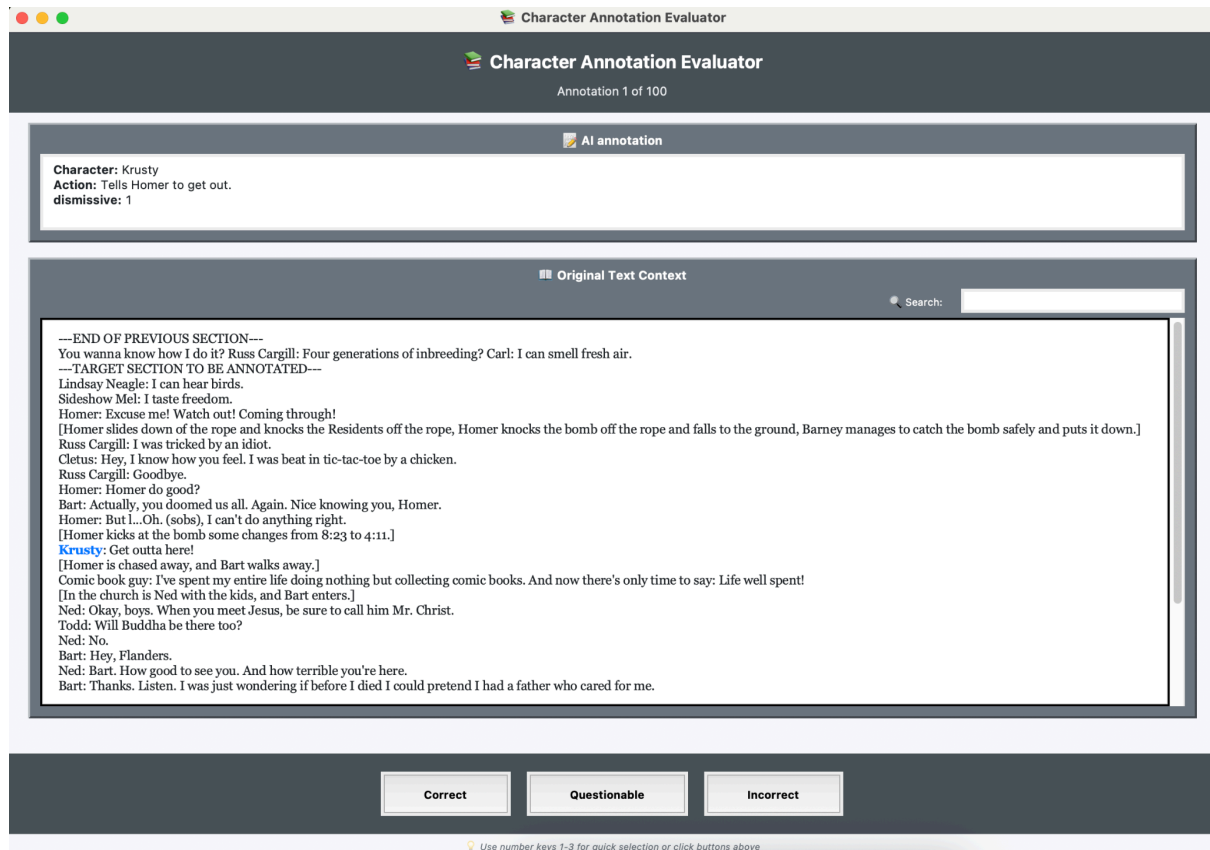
Character Annotation Evaluator

Character Annotation Evaluator

Annotation 1 of 100

AI annotation

**Character:** Krusty
**Action:** Tells Homer to get out.
**dismissive:** 1

Original Text Context

Search:

---END OF PREVIOUS SECTION---
You wanna know how I do it? Russ Cargill: Four generations of inbreeding? Carl: I can smell fresh air.
---TARGET SECTION TO BE ANNOTATED---
Lindsay Neagle: I can hear birds.
Sideshow Mel: I taste freedom.
Homer: Excuse me! Watch out! Coming through!
[Homer slides down of the rope and knocks the Residents off the rope, Homer knocks the bomb off the rope and falls to the ground, Barney manages to catch the bomb safely and puts it down.]
Russ Cargill: I was tricked by an idiot.
Cletus: Hey, I know how you feel. I was beat in tic-tac-toe by a chicken.
Russ Cargill: Goodbye.
Homer: Homer do good?
Bart: Actually, you doomed us all. Again. Nice knowing you, Homer.
Homer: But I...Oh. (sobs), I can't do anything right.
[Homer kicks at the bomb some changes from 8:23 to 4:11.]
Krusty: Get outta here!
[Homer is chased away, and Bart walks away.]
Comic book guy: I've spent my entire life doing nothing but collecting comic books. And now there's only time to say: Life well spent!
[In the church is Ned with the kids, and Bart enters.]
Ned: Okay, boys. When you meet Jesus, be sure to call him Mr. Christ.
Todd: Will Buddha be there too?
Ned: No.
Bart: Hey, Flanders.
Ned: Bart. How good to see you. And how terrible you're here.
Bart: Thanks. Listen. I was just wondering if before I died I could pretend I had a father who cared for me.

Correct | Questionable | Incorrect

Use number keys 1-3 for quick selection or click buttons above